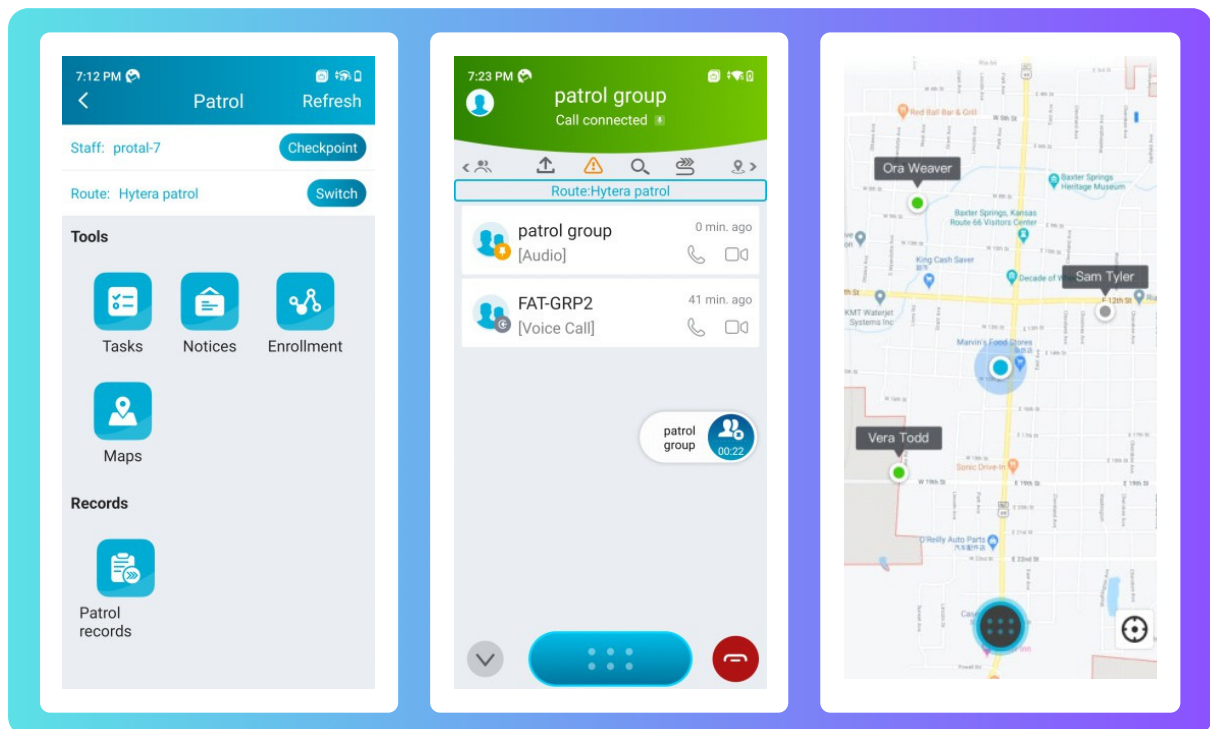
7:12 PM

Patrol

Refresh

Staff: protal-7

Checkpoint

Route: Hytera patrol

Switch

Tools

Tasks

Notices

Enrollment

Maps

Records

Patrol records

7:23 PM

patrol group

Call connected

Route:Hytera patrol

patrol group

0 min. ago

[Audio]

FAT-GRP2

41 min. ago

[Voice Call]

patrol group

00:22

Red Rail Bar & Grill

Ora Weaver

Baxter Springs Heritage Museum

Baxter Springs, Kansas Route 66 Visitors Center

King Cash Saver

Decade of

Sam Tyler

KMT Waterjet Systems Inc

E 12th St

Marvin's Food Stores

Vera Todd

Sonic Drive-In

O'Reilly Auto Parts

W 19th St

E 19th St

E 22nd St

W 8th St